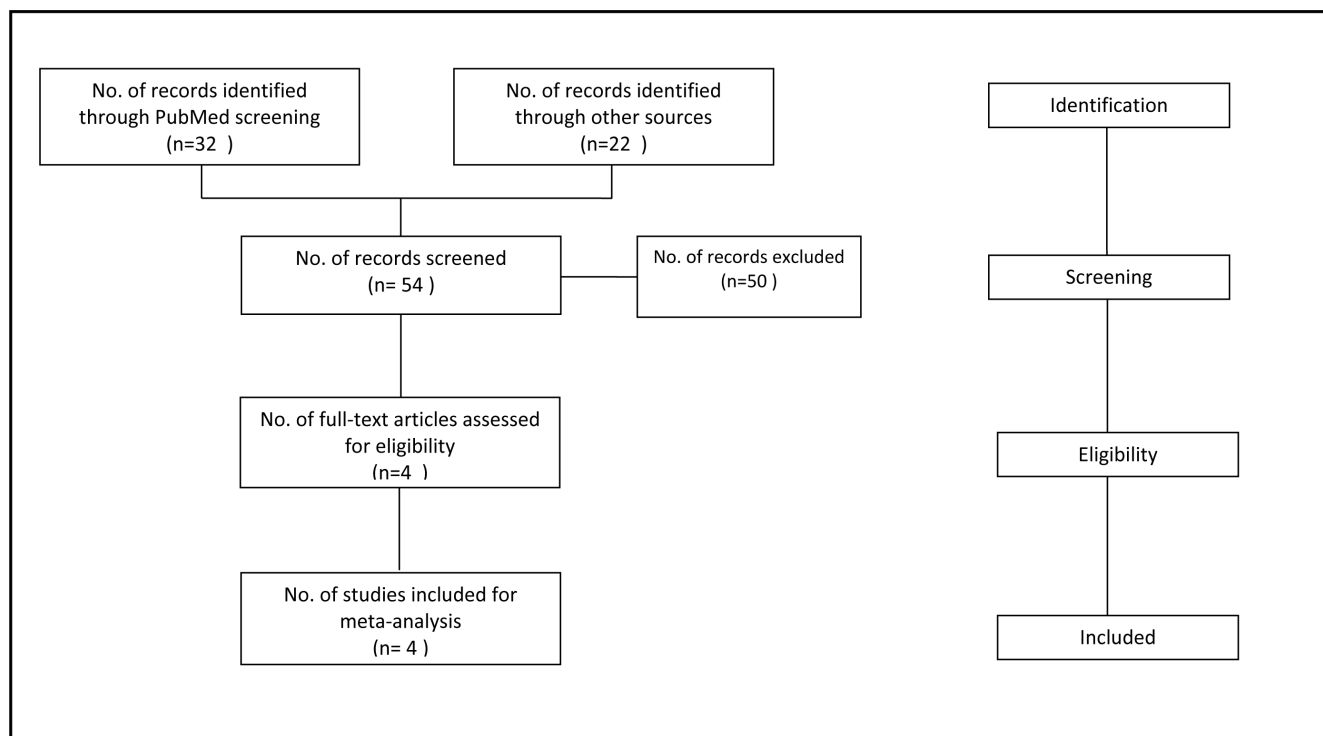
No. of records identified through PubMed screening (n=32 )

No. of records identified through other sources (n=22 )

Identification

No. of records screened (n= 54 )

No. of records excluded (n=50 )

Screening

No. of full-text articles assessed for eligibility (n=4 )

Eligibility

No. of studies included for meta-analysis (n= 4 )

Included